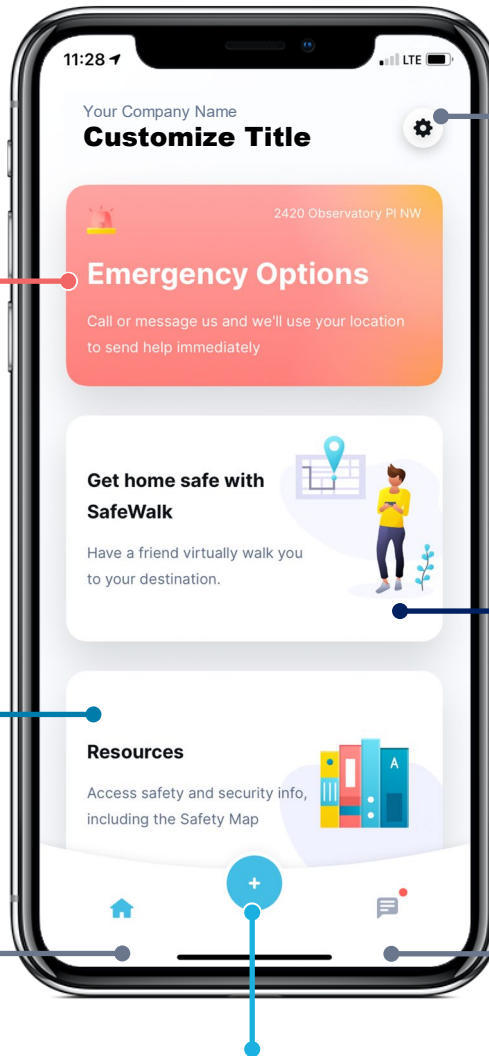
11:28

LTE

Your Company Name
Customize Title

2420 Observatory Pl NW

Emergency Options

Call or message us and we'll use your location to send help immediately

Get home safe with SafeWalk

Have a friend virtually walk you to your destination.

Resources

Access safety and security info, including the Safety Map

A

+